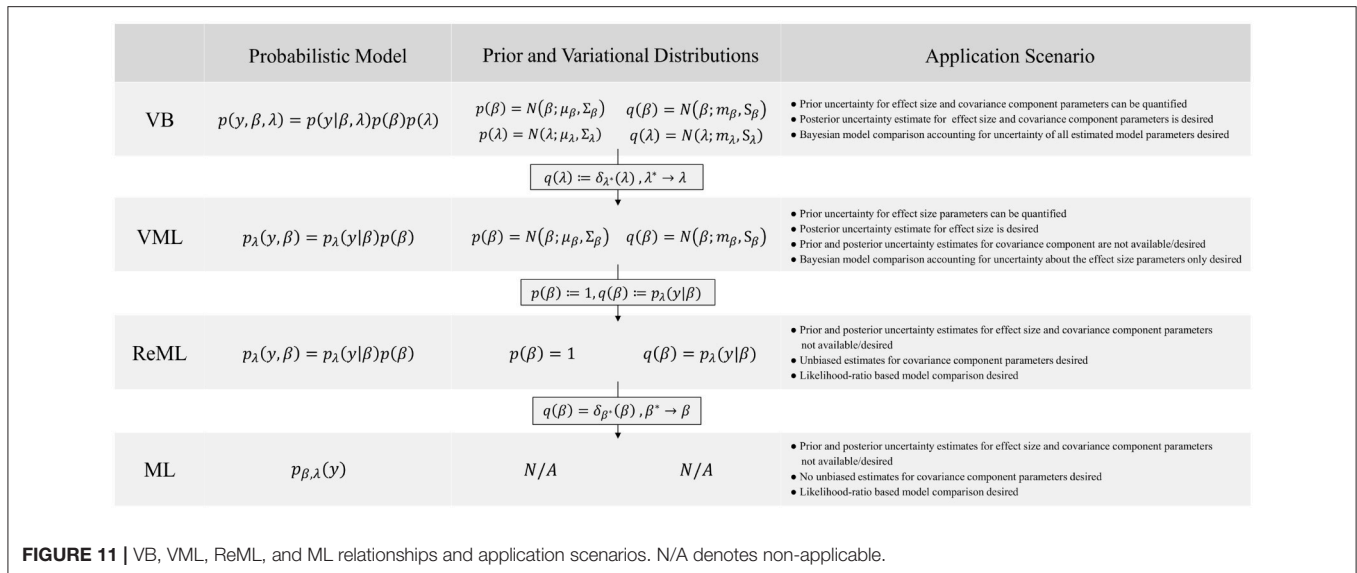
| | Probabilistic Model | Prior and Variational Distributions | Application Scenario |
|---|---|---|---|
| VB | $p(y,\beta,\lambda) = p(y\|\beta,\lambda)p(\beta)p(\lambda)$ | $p(\beta) = N(\beta;\mu_\beta,\Sigma_\beta)$ $q(\beta) = N(\beta;m_\beta,S_\beta)$ $p(\lambda) = N(\lambda;\mu_\lambda,\Sigma_\lambda)$ $q(\lambda) = N(\lambda;m_\lambda,S_\lambda)$ | • Prior uncertainty for effect size and covariance component parameters can be quantified • Posterior uncertainty estimate for effect size and covariance component parameters is desired • Bayesian model comparison accounting for uncertainty of all estimated model parameters desired |
| | | $q(\lambda) \coloneqq \delta_{\lambda^*}(\lambda), \lambda^* \to \lambda$ | |
| VML | $p_\lambda(y,\beta) = p_\lambda(y\|\beta)p(\beta)$ | $p(\beta) = N(\beta;\mu_\beta,\Sigma_\beta)$ $q(\beta) = N(\beta;m_\beta,S_\beta)$ | • Prior uncertainty for effect size parameters can be quantified • Posterior uncertainty estimate for effect size is desired • Prior and posterior uncertainty estimates for covariance component are not available/desired • Bayesian model comparison accounting for uncertainty about the effect size parameters only desired |
| | | $p(\beta) \coloneqq 1, q(\beta) \coloneqq p_\lambda(y\|\beta)$ | |
| ReML | $p_\lambda(y,\beta) = p_\lambda(y\|\beta)p(\beta)$ | $p(\beta) = 1$ $q(\beta) = p_\lambda(y\|\beta)$ | • Prior and posterior uncertainty estimates for effect size and covariance component parameters not available/desired • Unbiased estimates for covariance component parameters desired • Likelihood-ratio based model comparison desired |
| | | $q(\beta) = \delta_{\beta^*}(\beta), \beta^* \to \beta$ | |
| ML | $p_{\beta,\lambda}(y)$ | $N/A$ $N/A$ | • Prior and posterior uncertainty estimates for effect size and covariance component parameters not available/desired • No unbiased estimates for covariance component parameters desired • Likelihood-ratio based model comparison desired |

FIGURE 11 | VB, VML, ReML, and ML relationships and application scenarios. N/A denotes non-applicable.